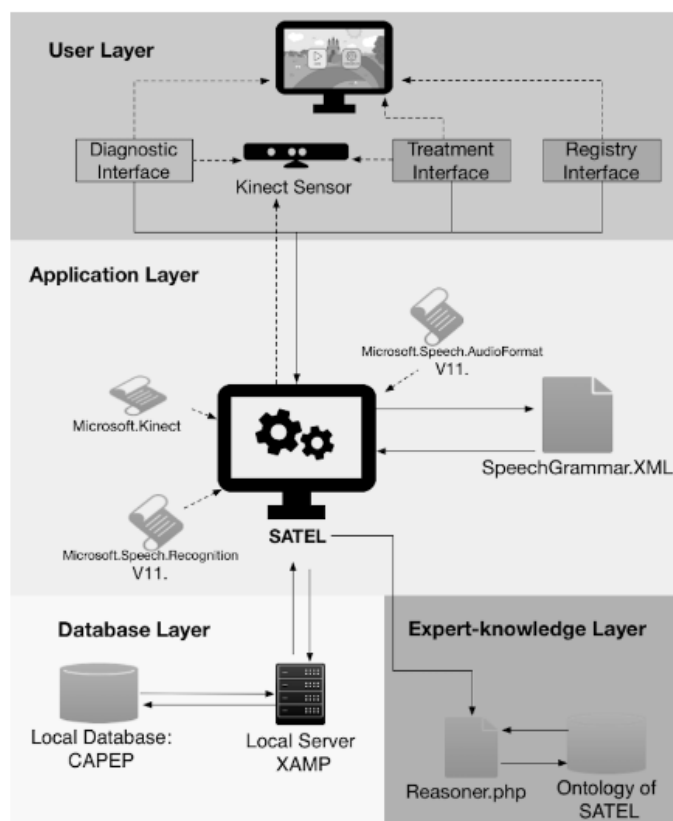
User Layer

Diagnostic Interface

Kinect Sensor

Treatment Interface

Registry Interface

Application Layer

Microsoft.Speech.AudioFormat V11.

Microsoft.Kinect

SpeechGrammar.XML

Microsoft.Speech.Recognition V11.

SATEL

Database Layer

Expert-knowledge Layer

Local Database: CAPEP

Local Server XAMP

Reasoner.php

Ontology of SATEL